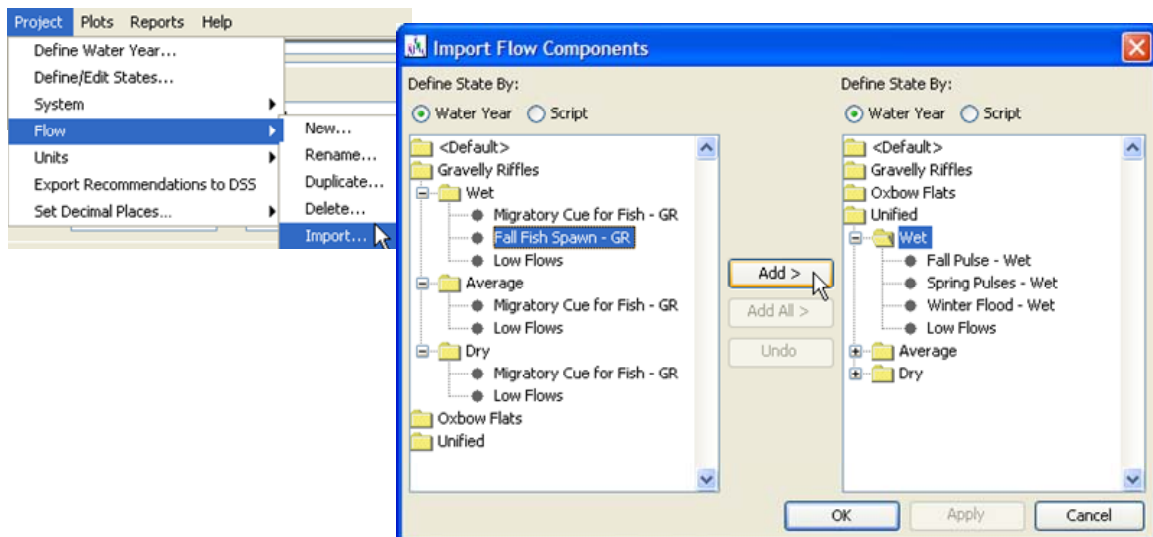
Project Plots Reports Help

Define Water Year...
Define/Edit States...
System
Flow
Units
Export Recommendations to DSS
Set Decimal Places...

New...
Rename...
Duplicate...
Delete...
Import...

Import Flow Components

Define State By:
Water Year Script

<Default>
Gravelly Riffles
Wet
Migratory Cue for Fish - GR
Fall Fish Spawn - GR
Low Flows
Average
Migratory Cue for Fish - GR
Low Flows
Dry
Migratory Cue for Fish - GR
Low Flows
Oxbow Flats
Unified

Add >
Add All >
Undo

Define State By:
Water Year Script

<Default>
Gravelly Riffles
Oxbow Flats
Unified
Wet
Fall Pulse - Wet
Spring Pulses - Wet
Winter Flood - Wet
Low Flows
Average
Dry

OK Apply Cancel